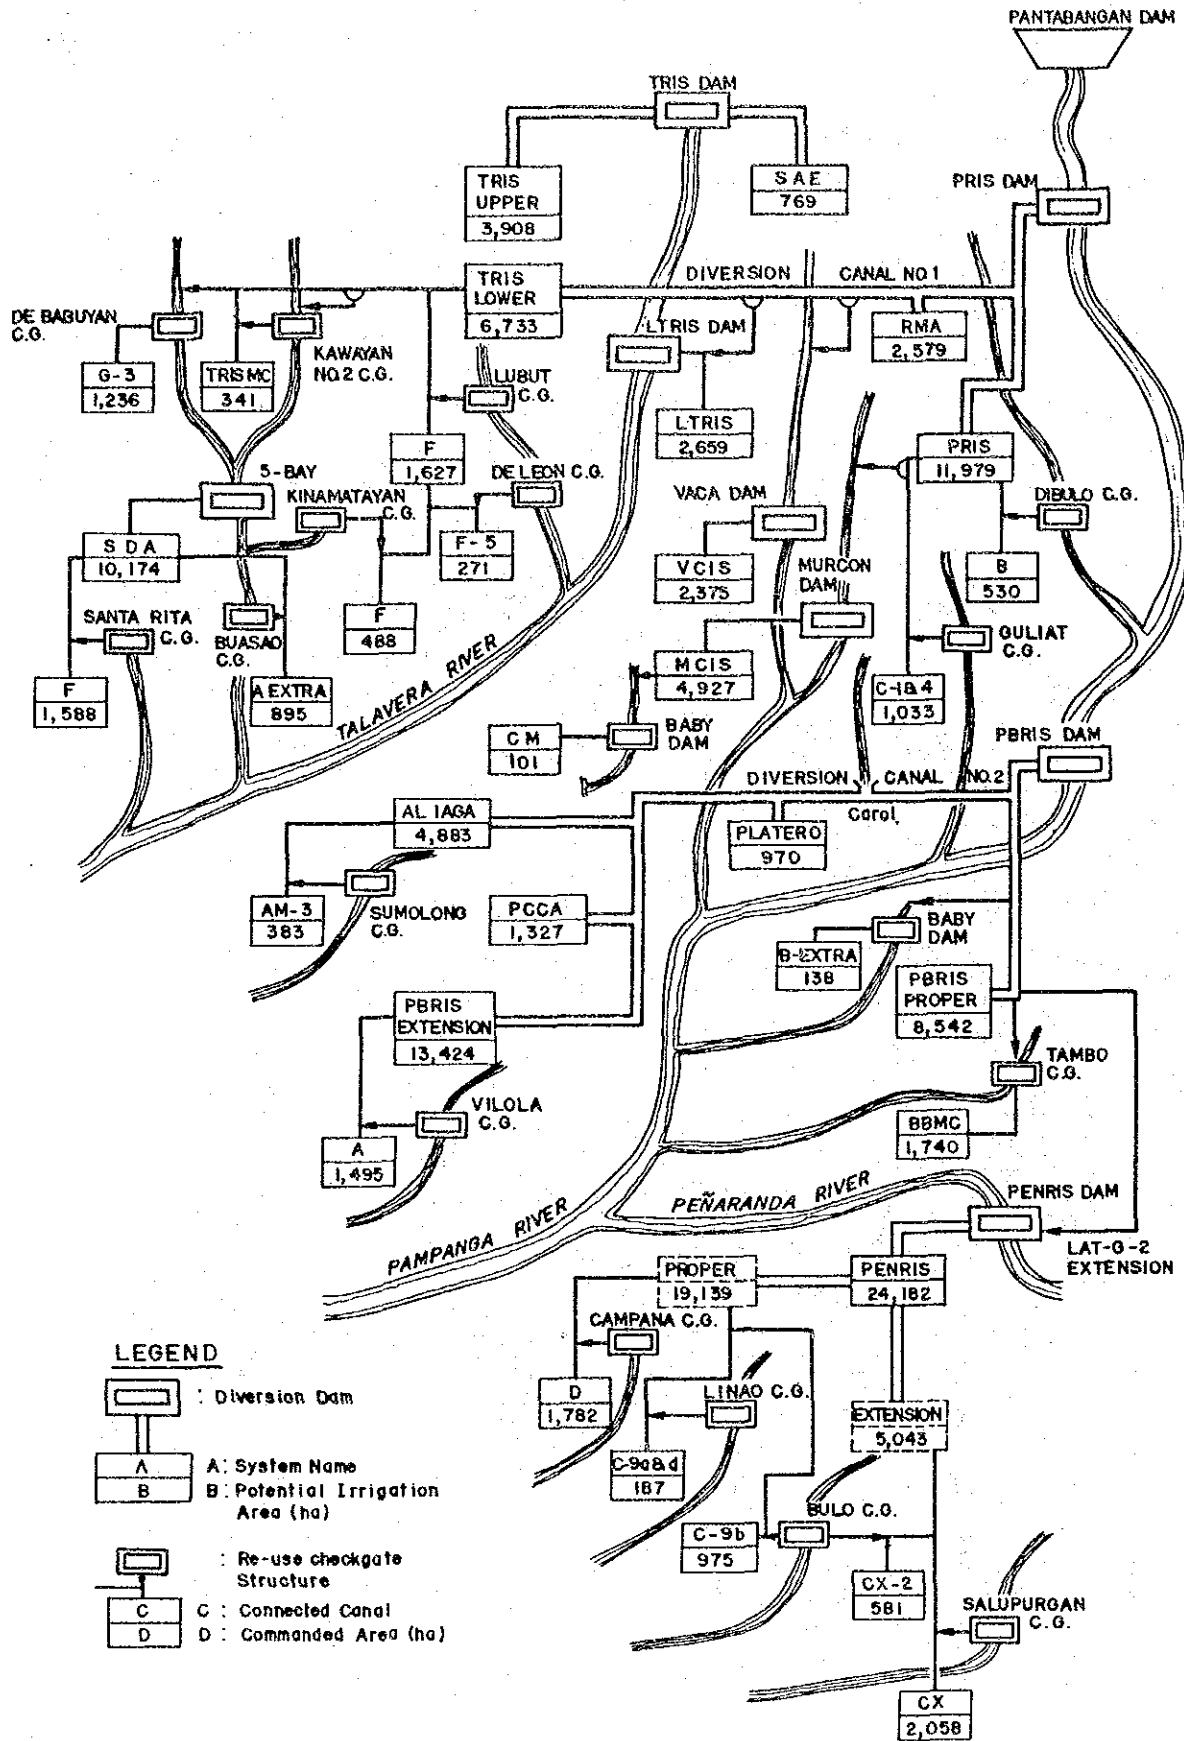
PANTABANGAN DAM

TRIS DAM

TRIS UPPER 3,908

S A E 769

PRIS DAM

TRIS LOWER 6,733

DIVERSION CANAL NO.1

DE BABUYAN C.G.

KAWAYAN NO.2 C.G.

G-3 1,236

TRISMC 341

LTRIS DAM

RMA 2,579

LUBUT C.G.

LTRIS 2,659

F 1,627

DE LEON C.G.

PRIS 11,979

5-BAY

KINAMATAYAN C.G.

DIBULO C.G.

VACA DAM

S D A 10,174

F-5 271

V C I S 2,375

MURCON DAM

B 530

SANTA RITA C.G.

BUASAO C.G.

F 488

GULIAT C.G.

M C I S 4,927

F 1,588

A EXTRA 895

TALAVERA RIVER

C-1 & 4 1,033

C M 101

BABY DAM

PBRIS DAM

DIVERSION CANAL NO.2

AL IAGA 4,883

Carol

PLATERO 970

AM-3 383

SUMOLONG C.G.

PCCA 1,327

BABY DAM

B-EXTRA 138

PBRIS PROPER 8,542

PBRIS EXTENSION 13,424

TAMBO C.G.

VILOLA C.G.

A 1,495

BBMC 1,740

PEÑARANDA RIVER

PENRIS DAM

PAMPANGA RIVER

LAT-G-2 EXTENSION

PROPER 19,139

PENRIS 24,182

CAMPANA C.G.

LEGEND

: Diversion Dam

A: System Name
B: Potential Irrigation Area (ha)

D 1,782

LINAO C.G.

EXTENSION 5,043

C-9a & d 187

BULO C.G.

: Re-use checkgate Structure

C-9b 975

CX-2 581

C : Connected Canal
D : Commanded Area (ha)

SALUPURGAN C.G.

CX 2,058